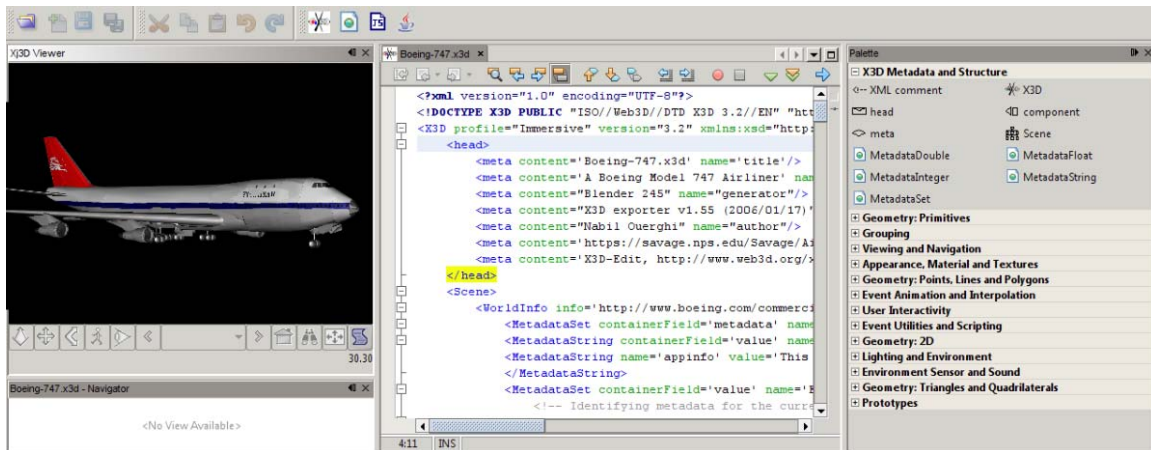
X3D Viewer

30.30

Boeing-747.x3d - Navigator

<No View Available>

Boeing-747.x3d ×

<?xml version="1.0" encoding="UTF-8"?>
<!DOCTYPE X3D PUBLIC "ISO//Web3D//DTD X3D 3.2//EN" "htt
<X3D profile="Immersive" version="3.2" xmlns:xsd="http:
<head>
<meta content='Boeing-747.x3d' name='title'/>
<meta content='A Boeing Model 747 Airliner' nam
<meta content="Blender 245" name="generator"/>
<meta content="X3D exporter v1.55 (2006/01/17)'
<meta content="Nabil Ouerghi" name="author"/>
<meta content='https://savage.nps.edu/Savage/Ai
<meta content='X3D-Edit, http://www.web3d.org/x
</head>
<Scene>
<WorldInfo info='http://www.boeing.com/commerci
<MetadataSet containerField='metadata' name
<MetadataString containerField='value' name
<MetadataString name='appinfo' value='This
</MetadataString>
<MetadataSet containerField='value' name='
<!-- Identifying metadata for the curre

4:11 INS

Palette
X3D Metadata and Structure
XML comment
X3D
head
component
meta
Scene
MetadataDouble
MetadataFloat
MetadataInteger
MetadataString
MetadataSet
Geometry: Primitives
Grouping
Viewing and Navigation
Appearance, Material and Textures
Geometry: Points, Lines and Polygons
Event Animation and Interpolation
User Interactivity
Event Utilities and Scripting
Geometry: 2D
Lighting and Environment
Environment Sensor and Sound
Geometry: Triangles and Quadrilaterals
Prototypes